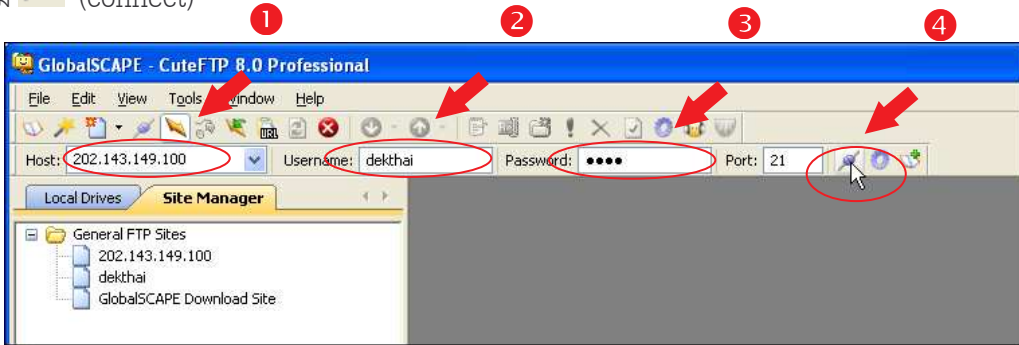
(connect)

1 2 3 4

GlobalSCAPE - CuteFTP 8.0 Professional

File Edit View Tools Window Help

Host: 202.143.149.100 Username: dekthai Password: ●●●● Port: 21

Local Drives Site Manager

General FTP Sites
202.143.149.100
dekthai
GlobalSCAPE Download Site